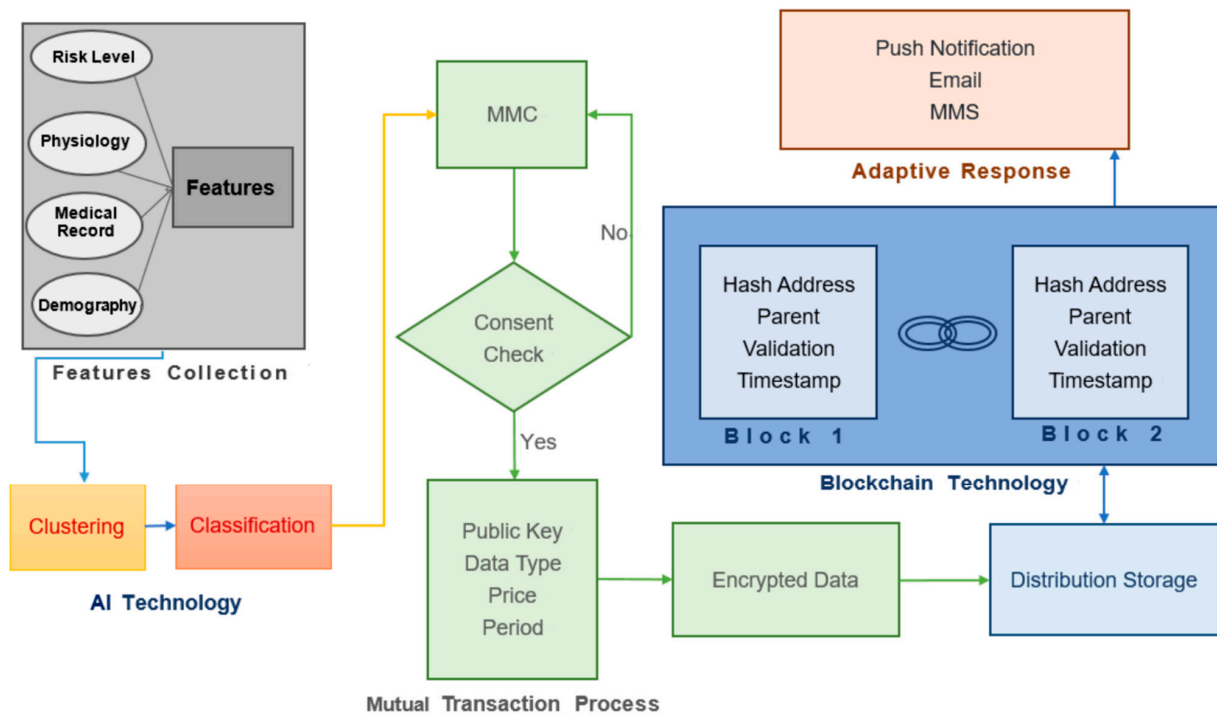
Risk Level

Physiology

Medical Record

Demography

Features

Features Collection

Clustering

Classification

AI Technology

MMC

No

Consent Check

Yes

Public Key
Data Type
Price
Period

Mutual Transaction Process

Encrypted Data

Push Notification
Email
MMS

Adaptive Response

Hash Address
Parent
Validation
Timestamp

Block 1

Hash Address
Parent
Validation
Timestamp

Block 2

Blockchain Technology

Distribution Storage